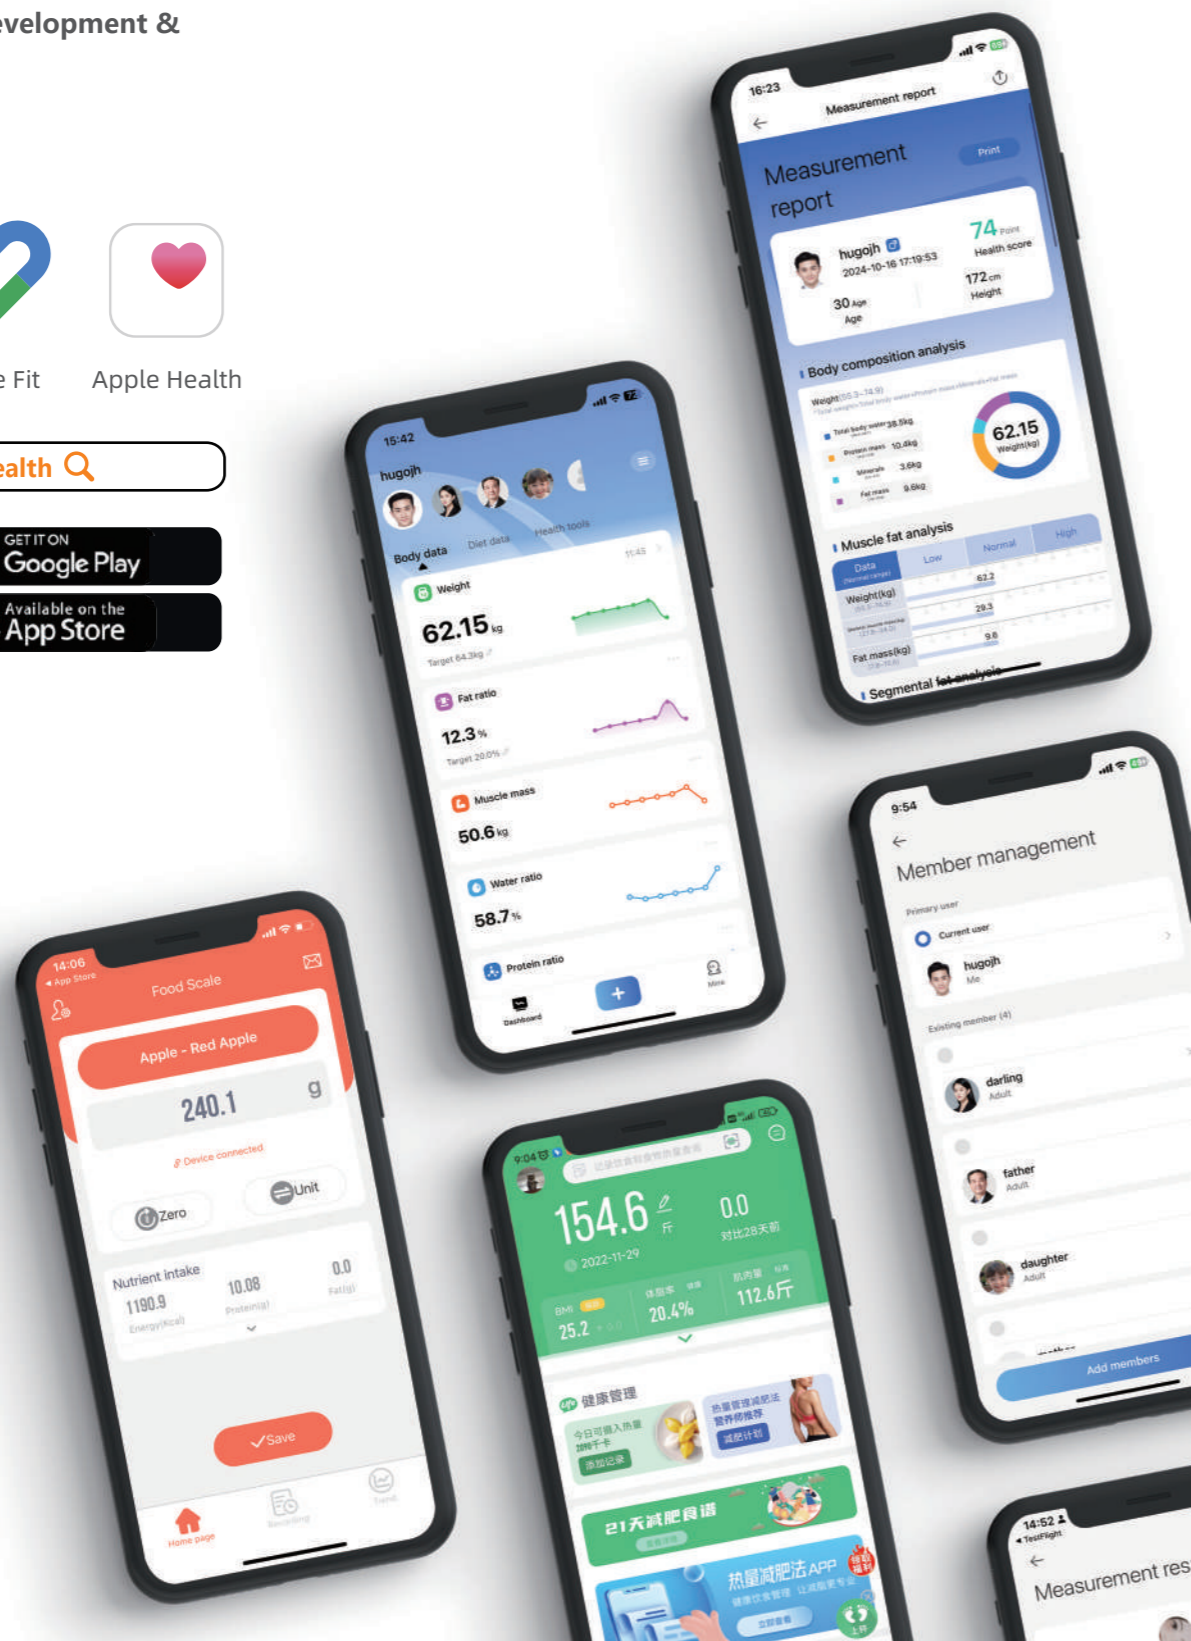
evelopment &

e Fit

Apple Health

ealth

GET IT ON
Google Play

Available on the
App Store

16:23
Measurement report
Measurement report
Print
hugojh
2024-10-16 17:19:53
74 Point
Health score
172 cm
Height
30 Age
Age
Body composition analysis
62.15
Weight(kg)
Total body water 38.5kg
Protein mass 10.4kg
Minerals 3.6kg
Fat mass 9.6kg
Muscle fat analysis
Data
Low
Normal
High
Weight(kg)
62.2
29.3
9.6
Fat mass(kg)
Segmental fat analysis

15:42
hugojh
Body data
Diet data
Health tools
Weight
62.15 kg
Target 64.3kg
Fat ratio
12.3 %
Target 20.0%
Muscle mass
50.6 kg
Water ratio
58.7 %
Protein ratio
Dashboard
Mine

9:54
Member management
Primary user
Current user
hugojh
Me
Existing member (4)
darling
Adult
father
Adult
daughter
Adult
Add members

14:06
App Store
Food Scale
Apple - Red Apple
240.1
g
Device connected
Zero
Unit
Nutrient Intake
1190.9
Energy(Kcal)
10.08
Protein(g)
0.0
Fat(g)
Save
Home page
Recording
Trend

9:04
154.6
斤
0.0
对比28天前
2022-11-29
BMI
25.2
体脂率
20.4%
肌肉量
112.6斤
健康管理
今日可摄入热量
添加记录
热量管理减肥法
营养师推荐
减肥计划
21天减肥食谱
热量减肥法APP

14:52
TestFlight
Measurement res